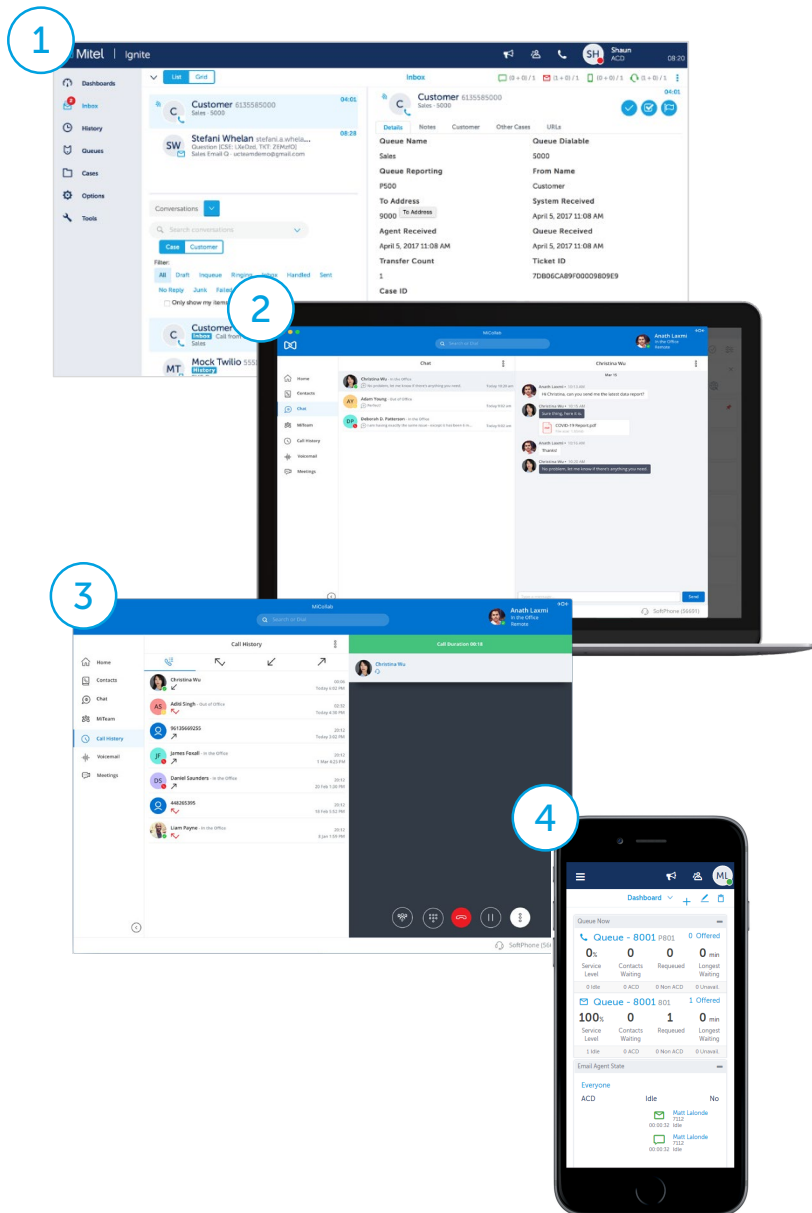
1

Mitel | ignite

Shaun
ACD
08:20

Dashboards
Inbox
History
Queues
Cases
Options
Tools

List Grid

Customer 6135585000
Sales - 5000
04:01

Stefani Whelan stefani.a.whela...
Question [CSE: LReDzd, TKT: ZEMzfO]
Sales Email Q · ucteamdemo@gmail.com
08:28

Conversations

Search conversations

Case Customer

Filter:
All Draft Inqueue Ringing Handled Sent
No Reply Junk Failed
Only show my items

Customer
Inbox Call from
Sales

Mock Twilio
History

Inbox

Customer 6135585000
Sales - 5000
04:01

Details Notes Customer Other Cases URLs

Queue Name
Sales
Queue Reporting
P500
To Address
9000 To Address
Agent Received
April 5, 2017 11:08 AM
Transfer Count
1
Case ID

Queue Dialable
5000
From Name
Customer
System Received
April 5, 2017 11:08 AM
Queue Received
April 5, 2017 11:08 AM
Ticket ID
7DB06CA89F00009809E9

2

MiCollab
Search or Dial
Anath Laxmi
In the Office
Remote

Home
Contacts
Chat
MiTeam
Call History
Voicemail
Meetings

Chat
Christina Wu - In the Office
No problem, let me know if there's anything you need
Adam Young - Out of Office
Perfect!
Deborah G. Patterson - In the Office
I am having exactly the same issue...

Christina Wu
Mar 15
Anath Laxmi
Hi Christina, can you send me the latest data report?
Christina Wu
Sure thing, here it is.
COVID-19 Report.pdf
Anath Laxmi
Thanks!
Christina Wu
No problem, let me know if there's anything you need!

Send
SoftPhone (56601)

3

MiCollab
Search or Dial
Anath Laxmi
In the Office
Remote

Home
Contacts
Chat
MiTeam
Call History
Voicemail
Meetings

Call History
Christina Wu
Today 4:02 PM
Aditi Singh - Out of Office
Today 4:30 PM
96135669255
Today 3:02 PM
James Fexall - In the Office
1 Mar 4:23 PM
Daniel Saunders - In the Office
20 Feb 1:26 PM
448265395
10 Feb 1:52 PM
Liam Payne - In the Office
8 Jan 1:59 PM

Call Duration 00:18
Christina Wu

SoftPhone (56

4

ML

Dashboard

Queue Now

Queue - 8001 P801 0 Offered
0% Service Level
0 Contacts Waiting
0 Requeued
0 min Longest Waiting
0 Idle 0 ACO 0 Non ACD 0 Unavail.

Queue - 8001 801 1 Offered
100% Service Level
0 Contacts Waiting
1 Requeued
0 min Longest Waiting
1 Idle 0 ACO 0 Non ACD 0 Unavail.

Email Agent State
Everyone
ACD Idle No
Matt Lalonde
7112
00:00:32 Idle
Matt Lalonde
7112
00:00:32 Idle